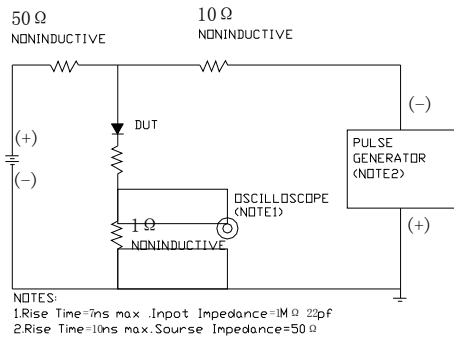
50 Ω
NONINDUCTIVE

10 Ω
NONINDUCTIVE

(−)

DUT

(+)

(−)

PULSE GENERATOR (NOTE2)

OSCILLOSCOPE (NOTE1)

1 Ω
NONINDUCTIVE

(+)

NOTES:
1.Rise Time=7ns max .Inpot Impedance=1M Ω 22pf
2.Rise Time=10ns max.Sourse Impedance=50 Ω